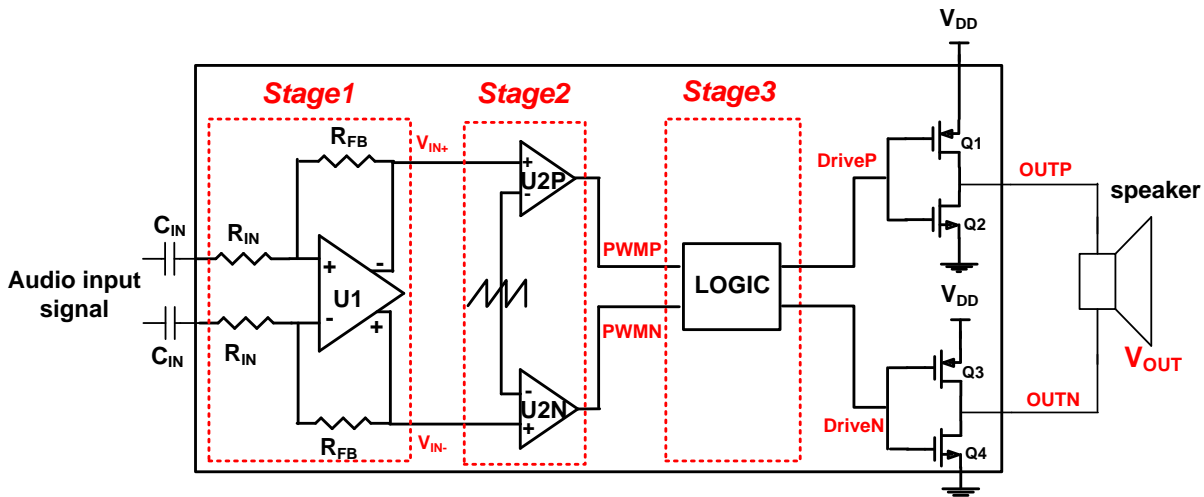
$V_{DD}$

Stage1

Stage2

Stage3

$R_{FB}$

$V_{IN+}$

+

U2P

-

Q1

DriveP

OUTP

speaker

$C_{IN}$

$R_{IN}$

-

+

U1

-

+

Q2

PWMP

LOGIC

Audio input signal

$C_{IN}$

$R_{IN}$

PWMN

$V_{DD}$

Q3

$V_{OUT}$

-

U2N

+

OUTN

DriveN

$R_{FB}$

$V_{IN-}$

Q4